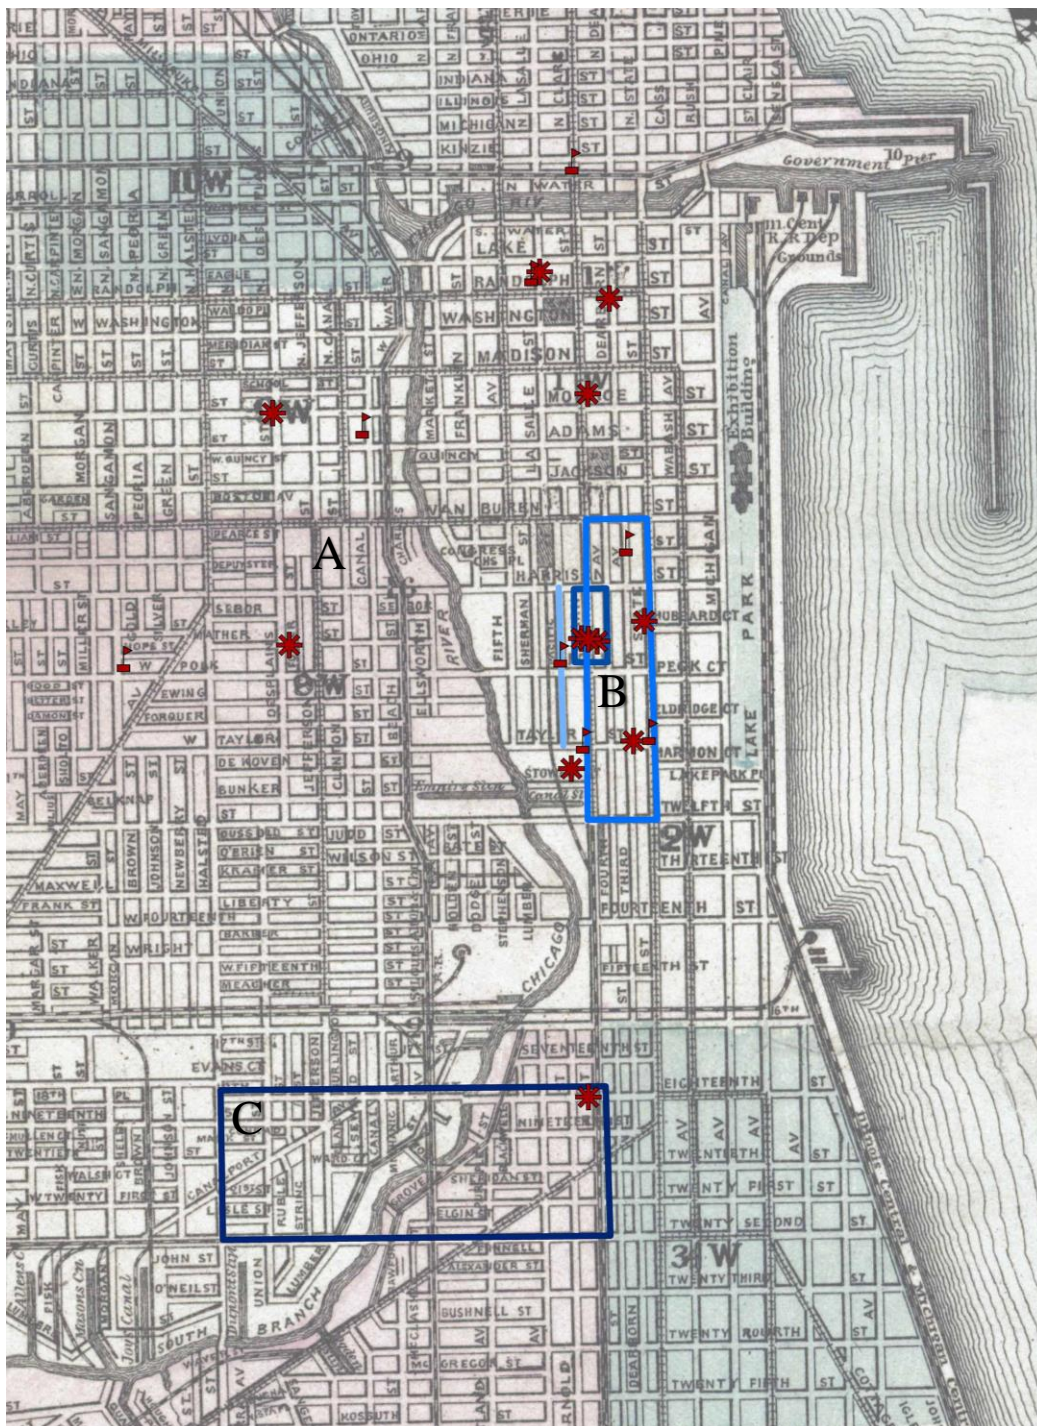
ONTARIO
OHIO
INDIANA
ILLINOIS
MICHIGAN
KINZIE
Government Pier
10
WATER
LAKE
RANDOLPH
WASHINGTON
MADISON
MONROE
ADAMS
JACKSON
QUINCY
VAN BUREN
10W
9W
8W
1W
2W
3W
Ill. Cent R.R. Dep Grounds
Exhibition Building
PARK
LAKE
MICHIGAN
WABASH
STATE
DEARBORN
CLARK
LA SALLE
FRANKLIN
MARKET
FIFTH
SHERMAN
FOURTH
THIRD
CANAL
CLINTON
JEFFERSON
DESPLAINES
HALSTED
MORGAN
SANGAMON
PEORIA
GREEN
CONGRESS
HARRISON
HUBBARD CT
PECK CT
ELDRIDGE CT
HARMON CT
LAKE PARK PL
TWELFTH ST
THIRTEENTH
FOURTEENTH ST
FIFTEENTH ST
SEVENTEENTH ST
EIGHTEENTH
NINETEENTH
TWENTIETH
TWENTY FIRST
TWENTY SECOND
TWENTY THIRD
TWENTY FOURTH
TWENTY FIFTH
TAYLOR
DE KOVEN
BUNKER
MATHER
POLK
EWING
FORQUER
JUDD
WILSON ST
MAXWELL
FRANK ST
W FOURTEENTH
W FIFTEENTH
LIBERTY ST
BARBER
WRIGHT
JOHN ST
O'NEIL ST
BUSHNELL ST
GREGORY ST
EVANS CT
CANALPORT
GROVE
ELGIN
RIVER
CHICAGO
SOUTH BRANCH
Illinois Central & Michigan Central
A
B
C